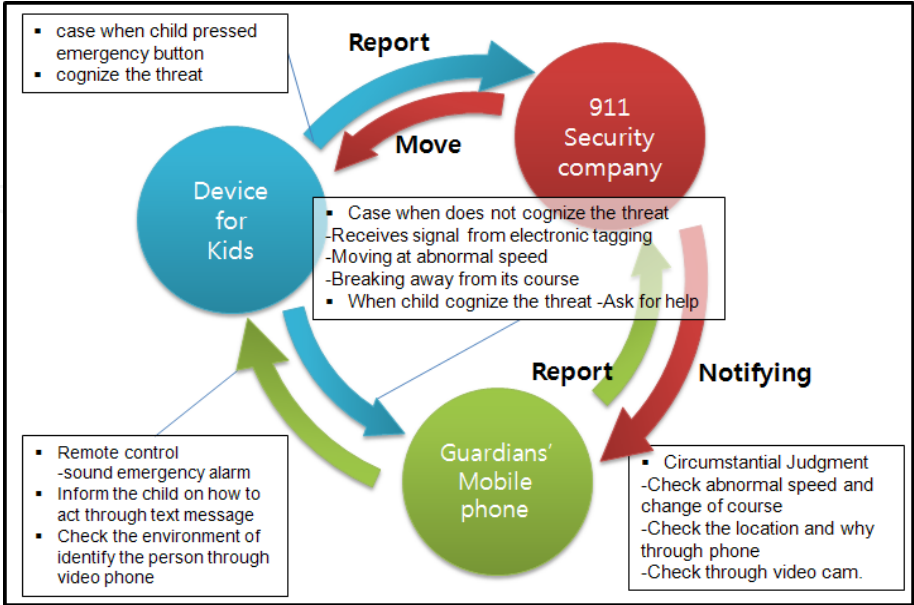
▪ case when child pressed emergency button
▪ cognize the threat

Report

Move

911 Security company

Device for Kids

▪ Case when does not cognize the threat
-Receives signal from electronic tagging
-Moving at abnormal speed
-Breaking away from its course
▪ When child cognize the threat -Ask for help

Report

Notifying

Guardians' Mobile phone

▪ Remote control
-sound emergency alarm
▪ Inform the child on how to act through text message
▪ Check the environment of identify the person through video phone

▪ Circumstantial Judgment
-Check abnormal speed and change of course
-Check the location and why through phone
-Check through video cam.